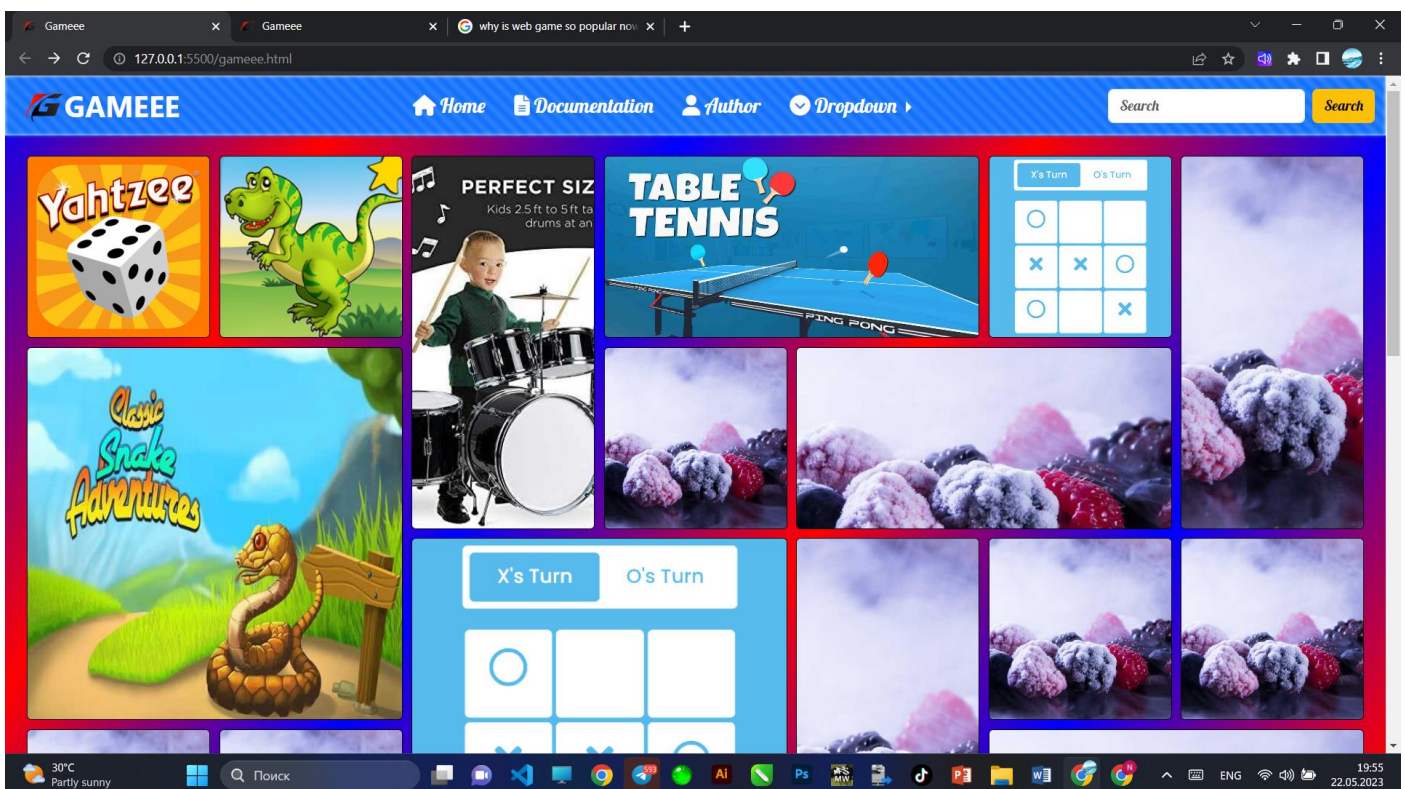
Gameee
Gameee
why is web game so popular now
127.0.0.1:5500/gameee.html

GAMEEE
Home Documentation Author Dropdown
Search
Search

Yahtzee

PERFECT SIZ
Kids 2.5 ft to 5 ft ta
drums at an

TABLE TENNIS
PING PONG

X's Turn O's Turn
O
X X O
O X

Classic Snake Adventures

X's Turn O's Turn
O

30°C
Partly sunny
Поиск
593
ENG
19:55
22.05.2023